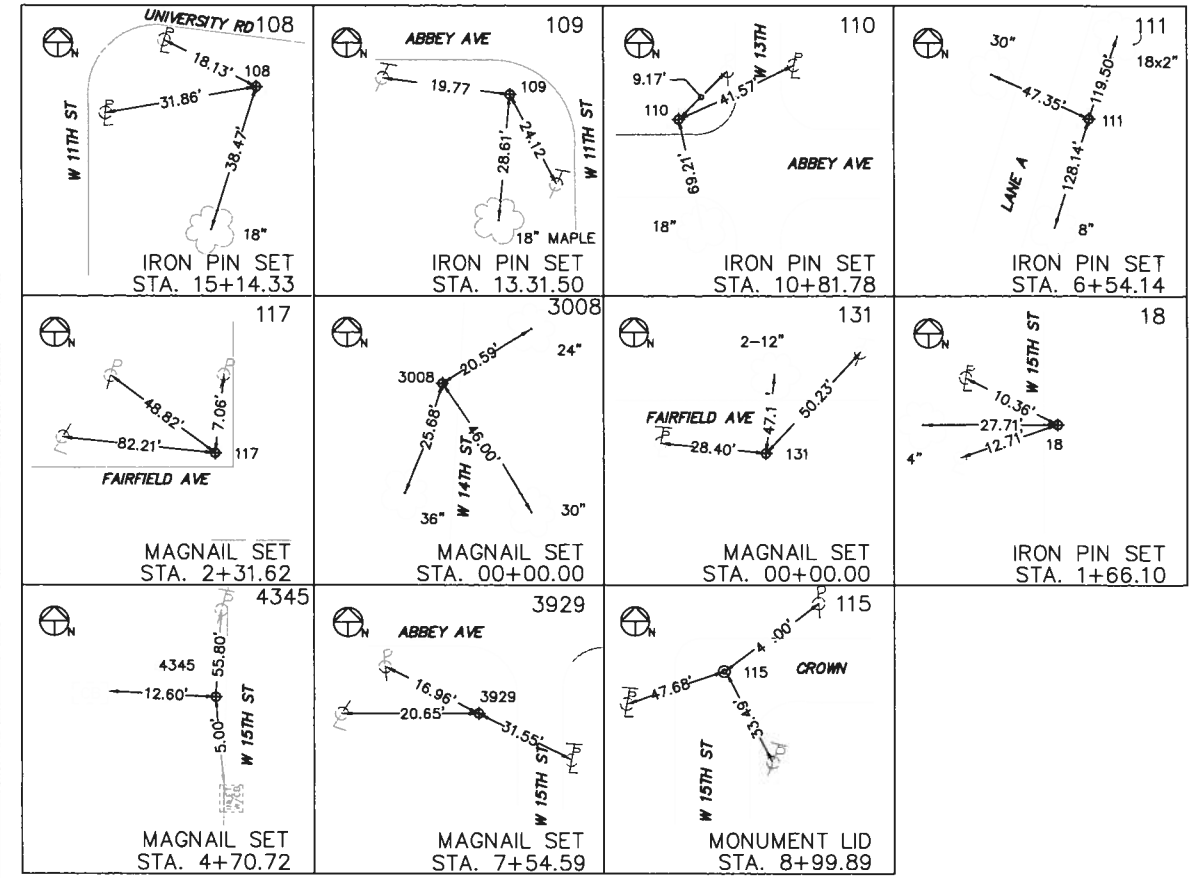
N UNIVERSITY RD 108
18.13' 108
31.86'
38.47'
W 11TH ST
18"
IRON PIN SET
STA. 15+14.33

N ABBEY AVE 109
19.77 109
28.61' 24.12'
W 11TH ST
18" MAPLE
IRON PIN SET
STA. 13.31.50

N 110
9.17' W 13TH
41.57'
110
69.21'
ABBEY AVE
18"
IRON PIN SET
STA. 10+81.78

N 111
30" 18x2"
47.35' 119.50'
111
LANE A
128.14'
8"
IRON PIN SET
STA. 6+54.14

N 117
48.82' 7.06'
82.21' 117
FAIRFIELD AVE
MAGNAIL SET
STA. 2+31.62

N 3008
3008 20.59' 24"
25.68' 46.00'
W 14TH ST
36" 30"
MAGNAIL SET
STA. 00+00.00

N 131
2-12"
FAIRFIELD AVE 47.1 50.23'
28.40' 131
MAGNAIL SET
STA. 00+00.00

N 18
W 15TH ST
10.36'
27.71'
12.71' 18
4"
IRON PIN SET
STA. 1+66.10

N 4345
4345 55.80'
12.60'
5.00'
W 15TH ST
MAGNAIL SET
STA. 4+70.72

N 3929
ABBEY AVE
16.96' 3929
20.65'
31.55'
W 15TH ST
MAGNAIL SET
STA. 7+54.59

N 115
4.00'
47.68' 115 CROWN
33.49'
W 15TH ST
MONUMENT LID
STA. 8+99.89